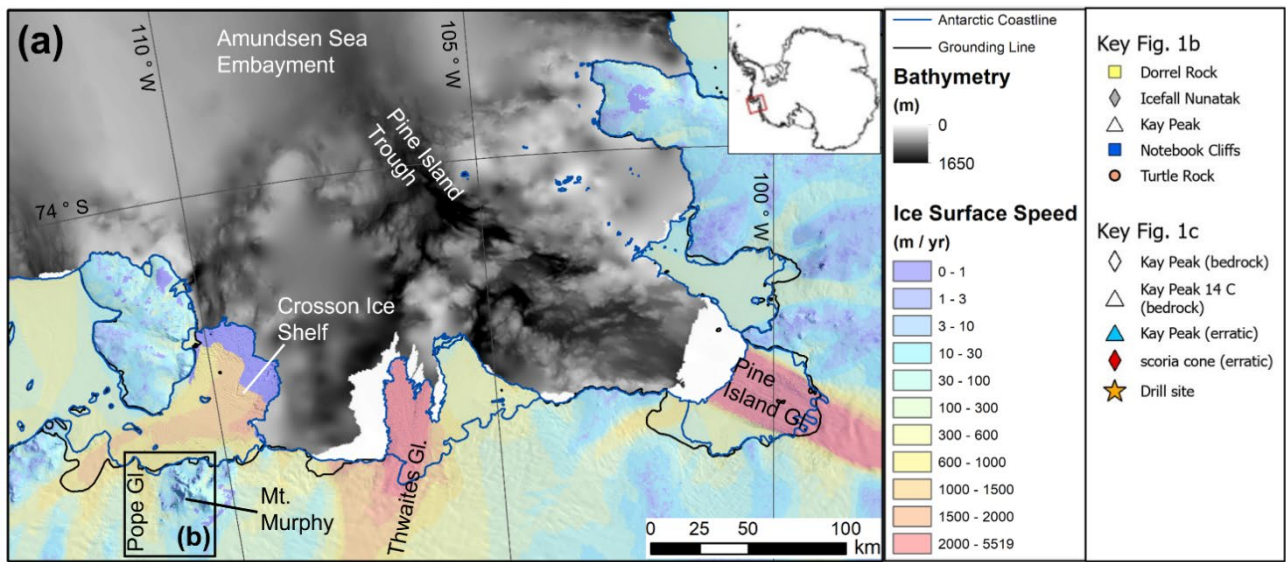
(a)

110° W

Amundsen Sea Embayment

105° W

Pine Island Trough

74° S

100° W

Crosson Ice Shelf

Pine Island Gl.

Thwaites Gl.

Pope Gl.

Mt. Murphy

(b)

0 25 50 100 km

Antarctic Coastline

Grounding Line

Bathymetry (m)

0

1650

Ice Surface Speed (m / yr)

0 - 1
1 - 3
3 - 10
10 - 30
30 - 100
100 - 300
300 - 600
600 - 1000
1000 - 1500
1500 - 2000
2000 - 5519

Key Fig. 1b
Dorrel Rock
Icefall Nunatak
Kay Peak
Notebook Cliffs
Turtle Rock

Key Fig. 1c
Kay Peak (bedrock)
Kay Peak 14 C (bedrock)
Kay Peak (erratic)
scoria cone (erratic)
Drill site